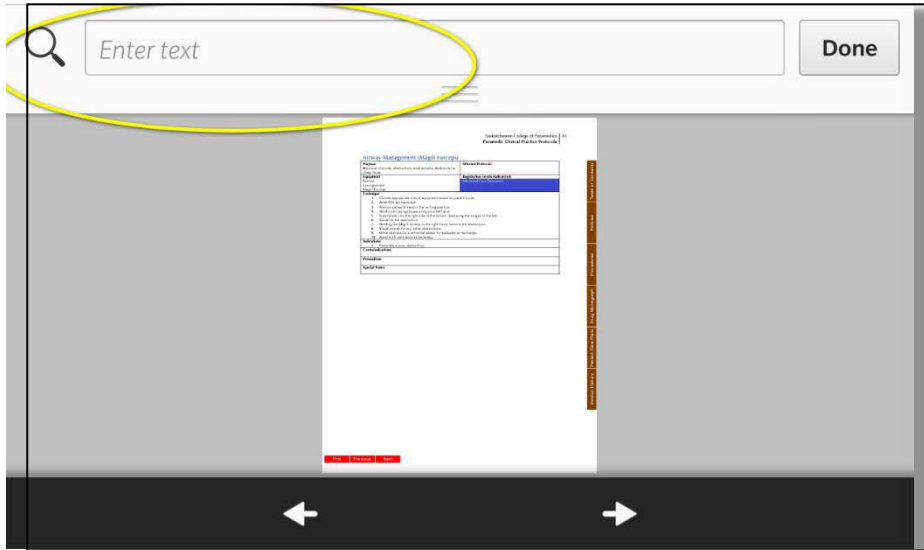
Enter text

Done

Saskatchewan College of Paramedics | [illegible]
Paramedic Clinical Practice Protocols

Airway Management (Magill Forceps)

| Purpose | Affected Protocols |
|---|---|
| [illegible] | |
| Equipment | Registration Levels Authorized |
| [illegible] | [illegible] |
| Technique | |
| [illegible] | |
| Indications | |
| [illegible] | |
| Contraindications | |
| Precautions | |
| Special Notes | |

Table of Contents

Policies

Procedures

Drug Monographs

Patient Care Plans

Version History

First | Previous | Next